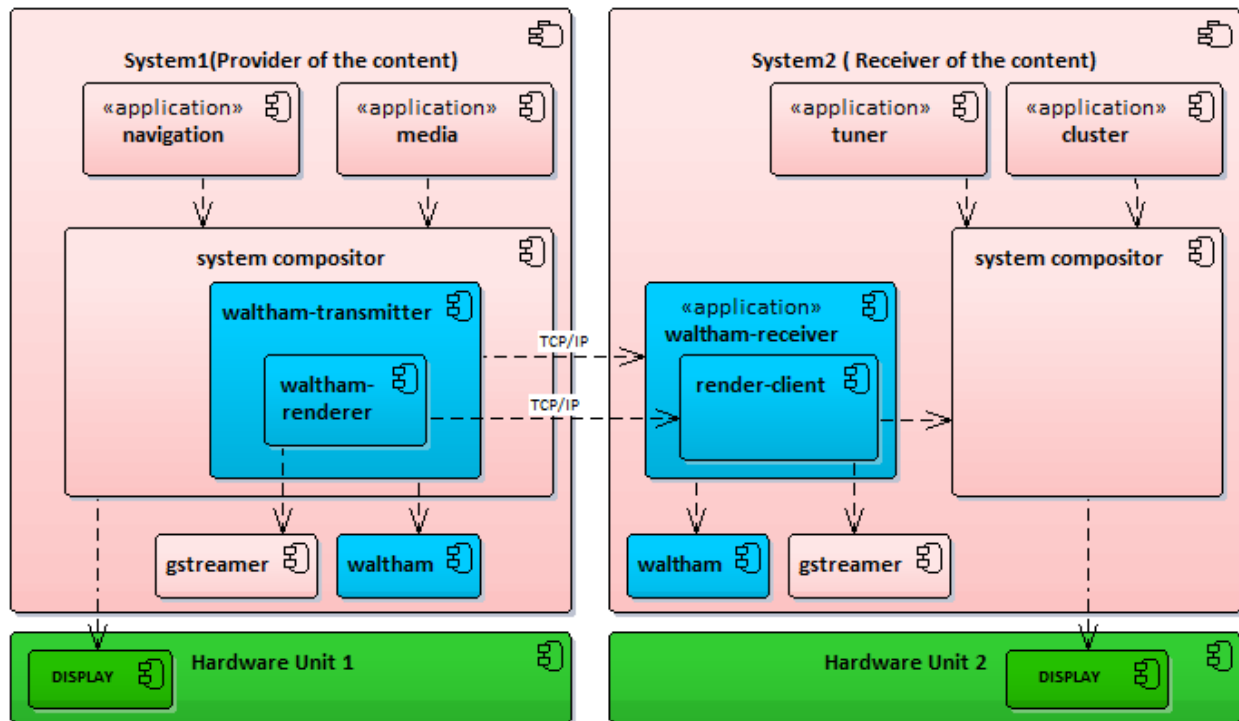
System1(Provider of the content)

«application»
navigation

«application»
media

system compositor

waltham-transmitter

waltham-renderer

gstreamer

waltham

System2 ( Receiver of the content)

«application»
tuner

«application»
cluster

TCP/IP

TCP/IP

«application»
waltham-receiver

render-client

system compositor

waltham

gstreamer

DISPLAY

Hardware Unit 1

Hardware Unit 2

DISPLAY